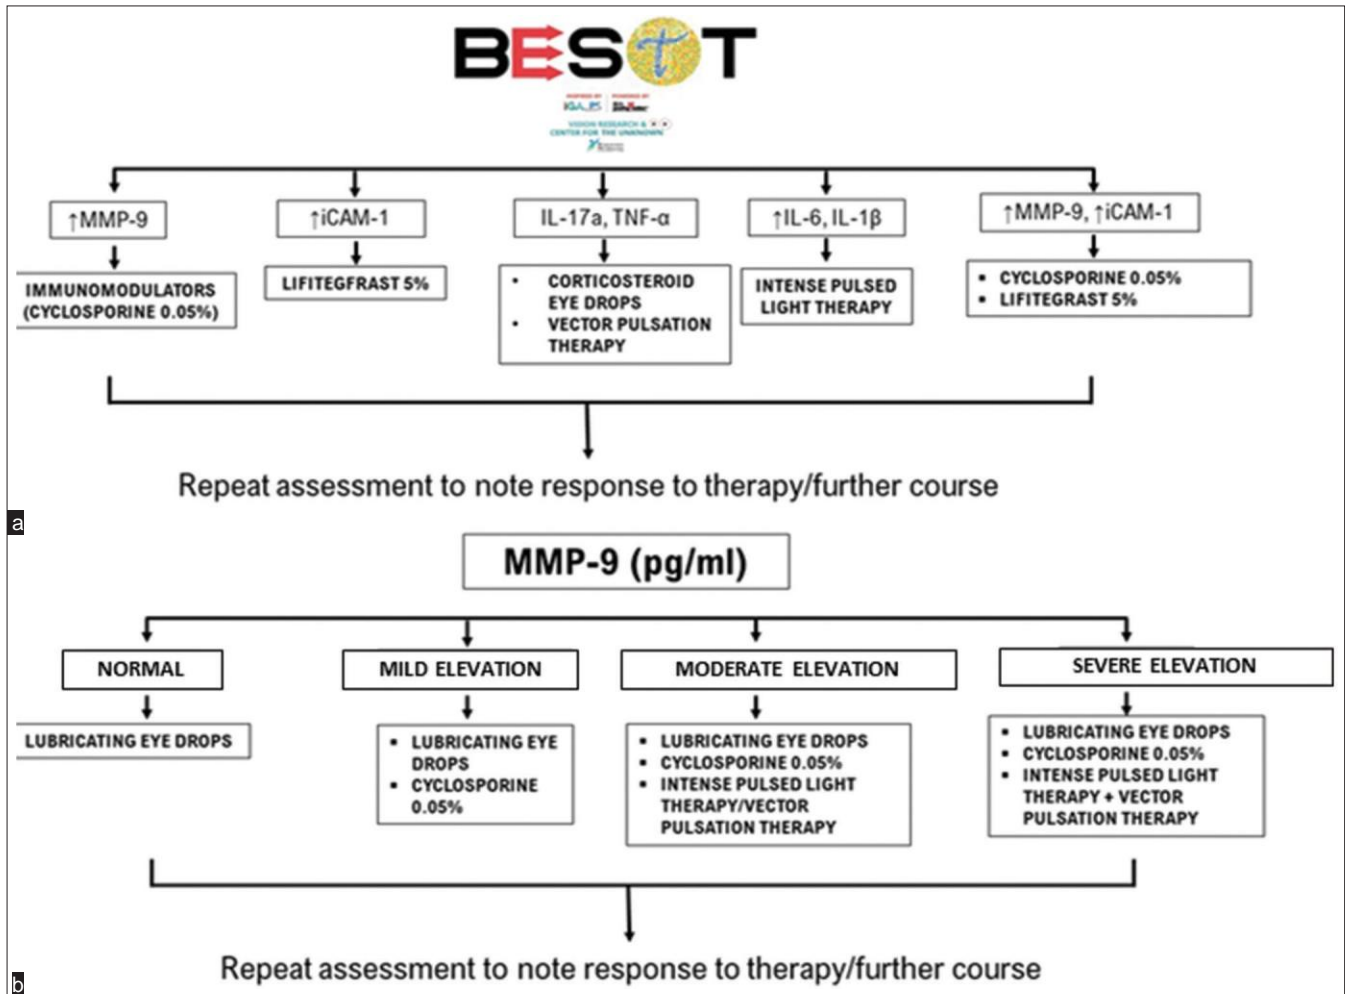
BEST

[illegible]

↑MMP-9

IMMUNOMODULATORS (CYCLOSPORINE 0.05%)

↑iCAM-1

LIFITEGFRAST 5%

IL-17a, TNF-α

- CORTICOSTEROID EYE DROPS
- VECTOR PULSATION THERAPY

↑IL-6, IL-1β

INTENSE PULSED LIGHT THERAPY

↑MMP-9, ↑iCAM-1

- CYCLOSPORINE 0.05%
- LIFITEGRAST 5%

Repeat assessment to note response to therapy/further course

a

MMP-9 (pg/ml)

NORMAL

LUBRICATING EYE DROPS

MILD ELEVATION

- LUBRICATING EYE DROPS
- CYCLOSPORINE 0.05%

MODERATE ELEVATION

- LUBRICATING EYE DROPS
- CYCLOSPORINE 0.05%
- INTENSE PULSED LIGHT THERAPY/VECTOR PULSATION THERAPY

SEVERE ELEVATION

- LUBRICATING EYE DROPS
- CYCLOSPORINE 0.05%
- INTENSE PULSED LIGHT THERAPY + VECTOR PULSATION THERAPY

Repeat assessment to note response to therapy/further course

b